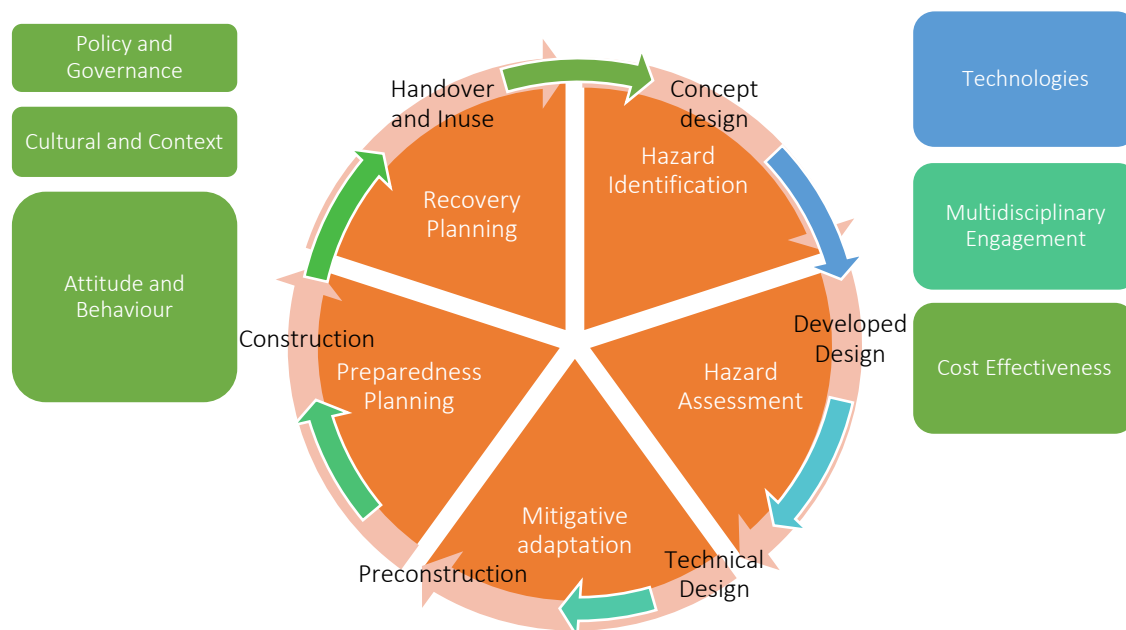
Policy and Governance

Cultural and Context

Attitude and Behaviour

Handover and Inuse

Concept design

Hazard Identification

Recovery Planning

Developed Design

Hazard Assessment

Construction

Preparedness Planning

Mitigative adaptation

Preconstruction

Technical Design

Technologies

Multidisciplinary Engagement

Cost Effectiveness